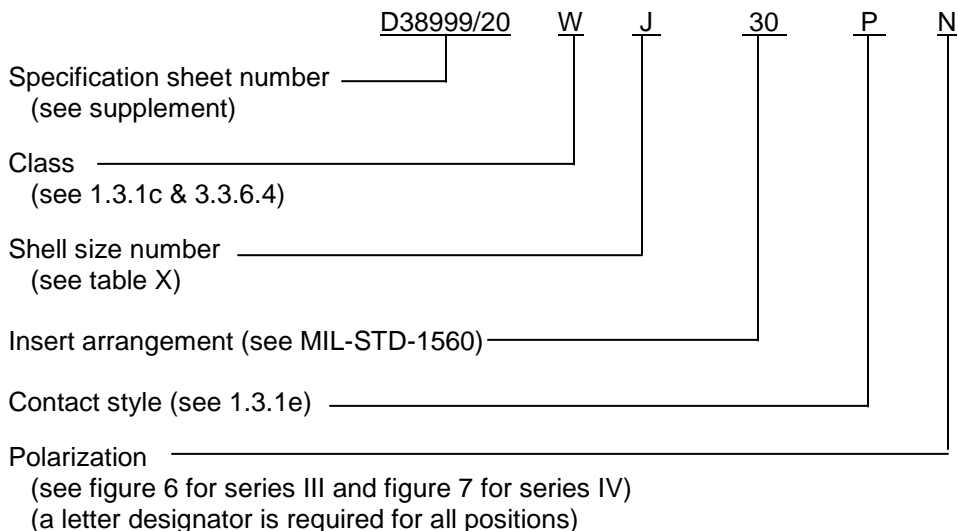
D38999/20 W J 30 P N

Specification sheet number
(see supplement)

Class
(see 1.3.1c & 3.3.6.4)

Shell size number
(see table X)

Insert arrangement (see MIL-STD-1560)

Contact style (see 1.3.1e)

Polarization
(see figure 6 for series III and figure 7 for series IV)
(a letter designator is required for all positions)